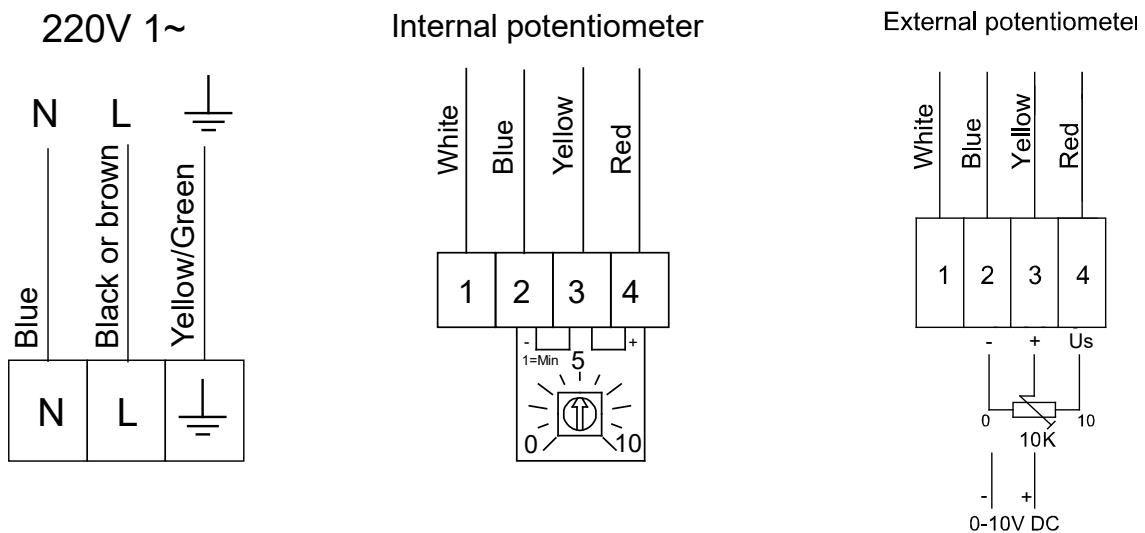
220V 1~

N L

Blue

Black or brown

Yellow/Green

N L

Internal potentiometer

White Blue Yellow Red

1 2 3 4

- +

1=Min 5

0 10

External potentiometer

White Blue Yellow Red

1 2 3 4

- + Us

0 10

10K

- +

0-10V DC